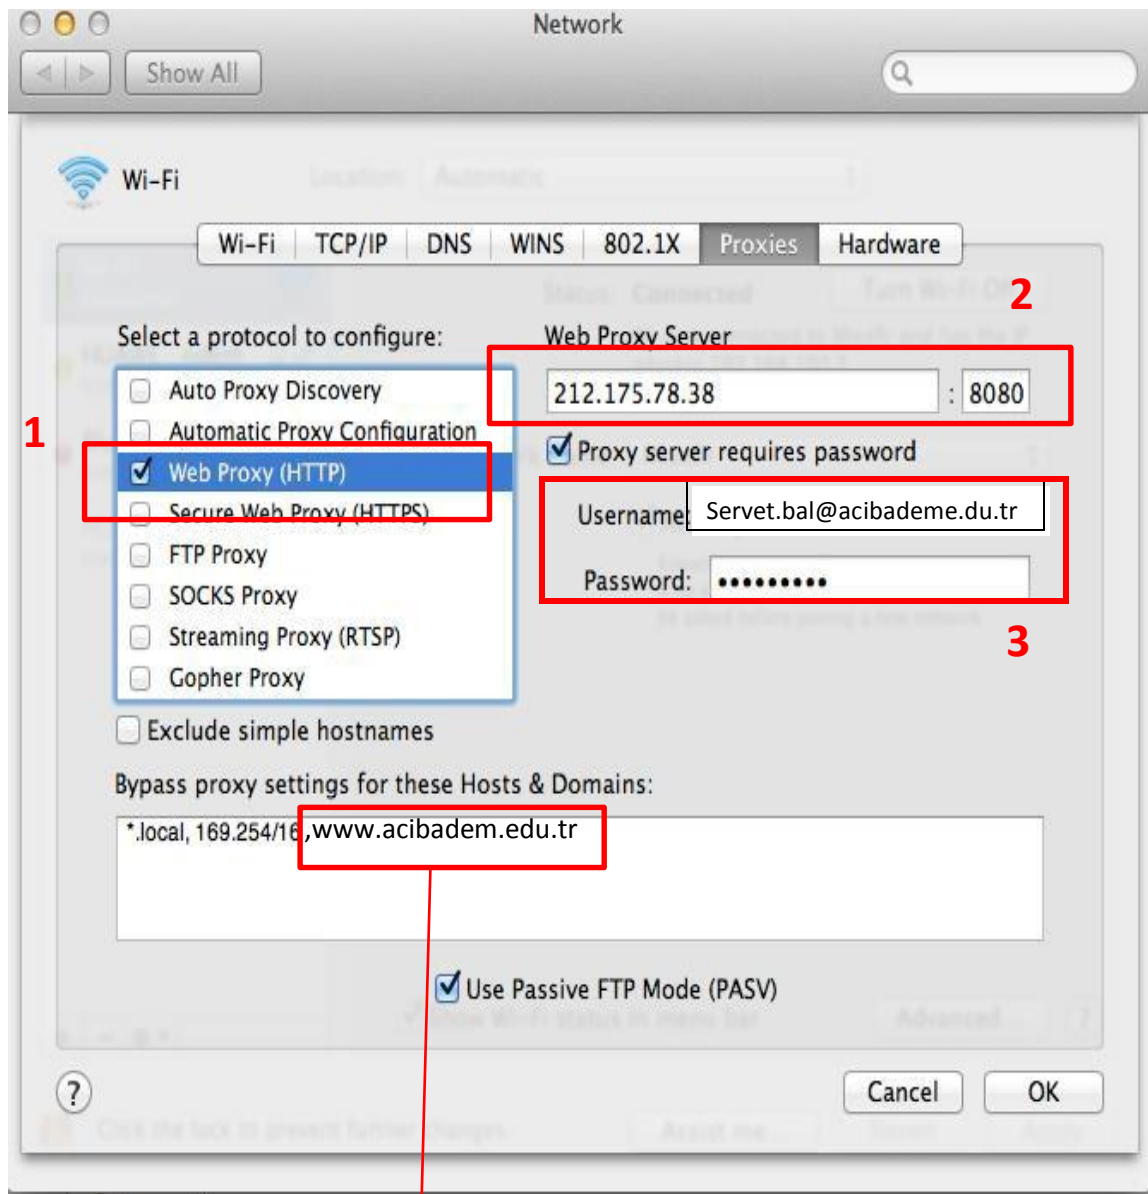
Network

Show All

Wi-Fi

Wi-Fi | TCP/IP | DNS | WINS | 802.1X | Proxies | Hardware

2

Select a protocol to configure:

Auto Proxy Discovery
Automatic Proxy Configuration
Web Proxy (HTTP)
Secure Web Proxy (HTTPS)
FTP Proxy
SOCKS Proxy
Streaming Proxy (RTSP)
Gopher Proxy

1

Web Proxy Server

212.175.78.38 : 8080

Proxy server requires password

Username: Servet.bal@acibademe.du.tr

Password: ••••••••••

3

Exclude simple hostnames

Bypass proxy settings for these Hosts & Domains:

*.local, 169.254/16,www.acibadem.edu.tr

Use Passive FTP Mode (PASV)

?

Cancel

OK